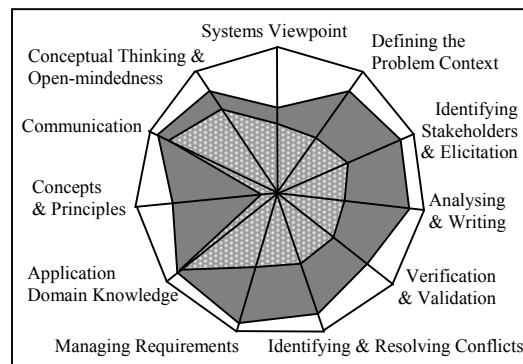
Systems Viewpoint

Defining the Problem Context

Identifying Stakeholders & Elicitation

Analysing & Writing

Verification & Validation

Identifying & Resolving Conflicts

Managing Requirements

Application Domain Knowledge

Concepts & Principles

Communication

Conceptual Thinking & Open-mindedness